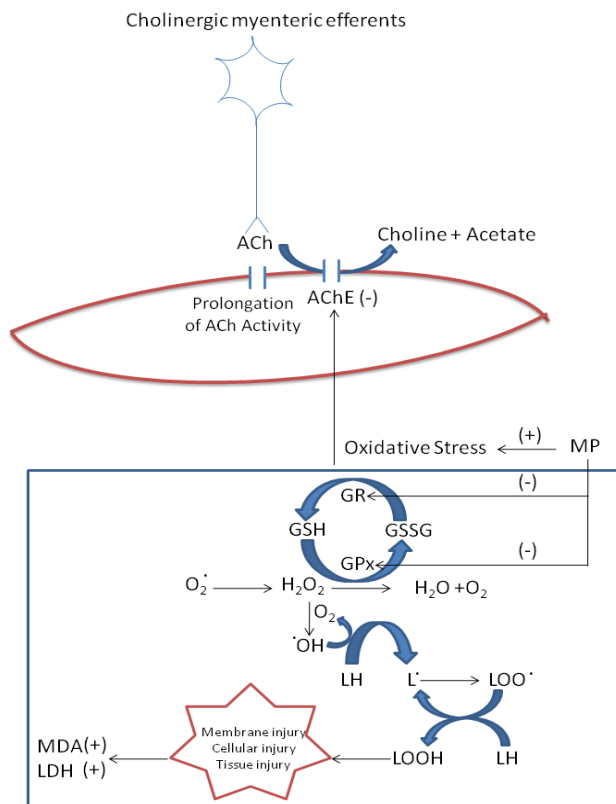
Cholinergic myenteric efferents

ACh

Choline + Acetate

Prolongation of ACh Activity

AChE (-)

Oxidative Stress

(+)

MP

GR

(-)

GSH

GSSG

GPx

(-)

$O_2^{\cdot}$

$H_2O_2$

$H_2O + O_2$

$O_2$

$^{\cdot}OH$

LH

$L^{\cdot}$

$LOO^{\cdot}$

Membrane injury
Cellular injury
Tissue injury

MDA(+)
LDH (+)

LOOH

LH